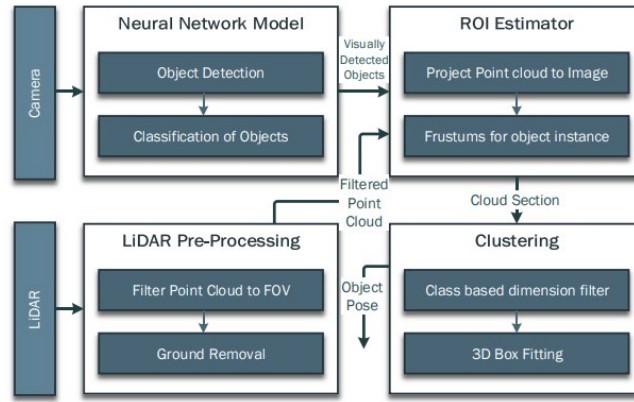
Camera

Neural Network Model

Object Detection

Classification of Objects

Visually Detected Objects

ROI Estimator

Project Point cloud to Image

Frustums for object instance

Filtered Point Cloud

Cloud Section

LiDAR

LiDAR Pre-Processing

Filter Point Cloud to FOV

Ground Removal

Object Pose

Clustering

Class based dimension filter

3D Box Fitting